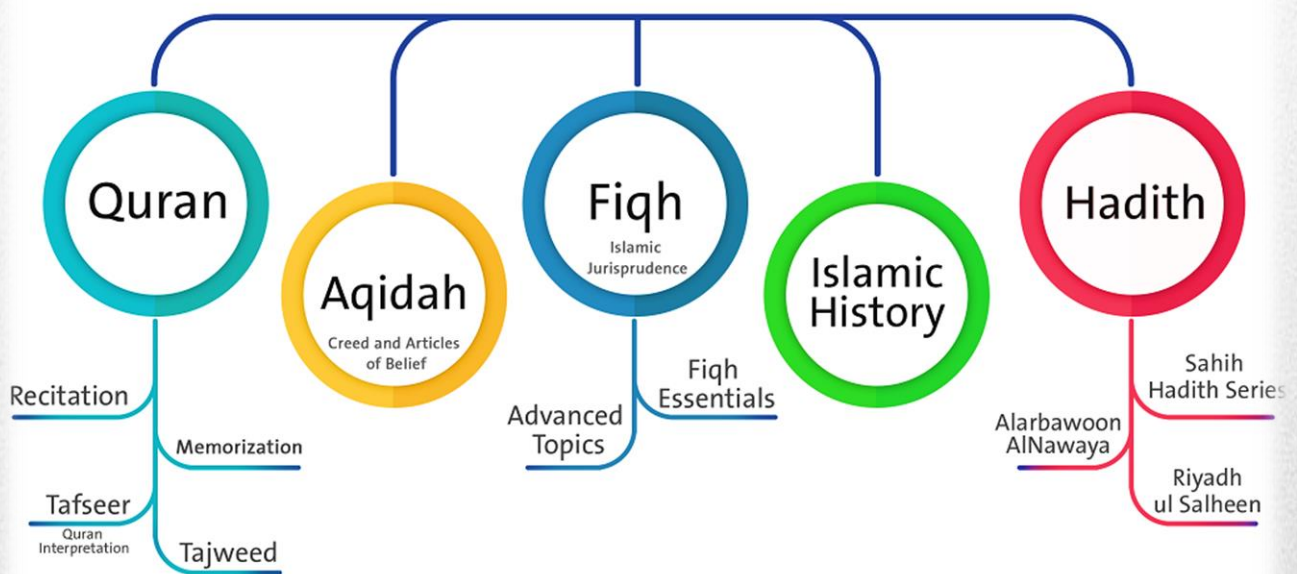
Quran

Recitation

Memorization

Tafseer
Quran Interpretation

Tajweed

Aqidah
Creed and Articles of Belief

Fiqh
Islamic Jurisprudence

Advanced Topics

Fiqh Essentials

Islamic History

Hadith

Sahih Hadith Series

Alarbawoon AlNawaya

Riyadh ul Salheen